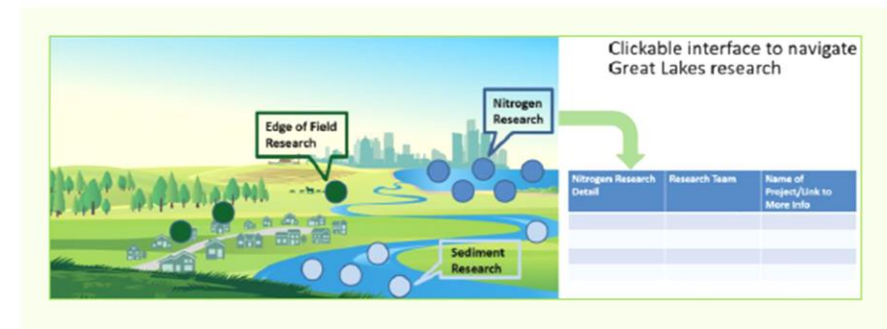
Clickable interface to navigate Great Lakes research

Edge of Field Research

Nitrogen Research

Sediment Research

| Nitrogen Research Detail | Research Team | Name of Project/Link to More Info |
|---|---|---|
| | | |
| | | |
| | | |
| | | |